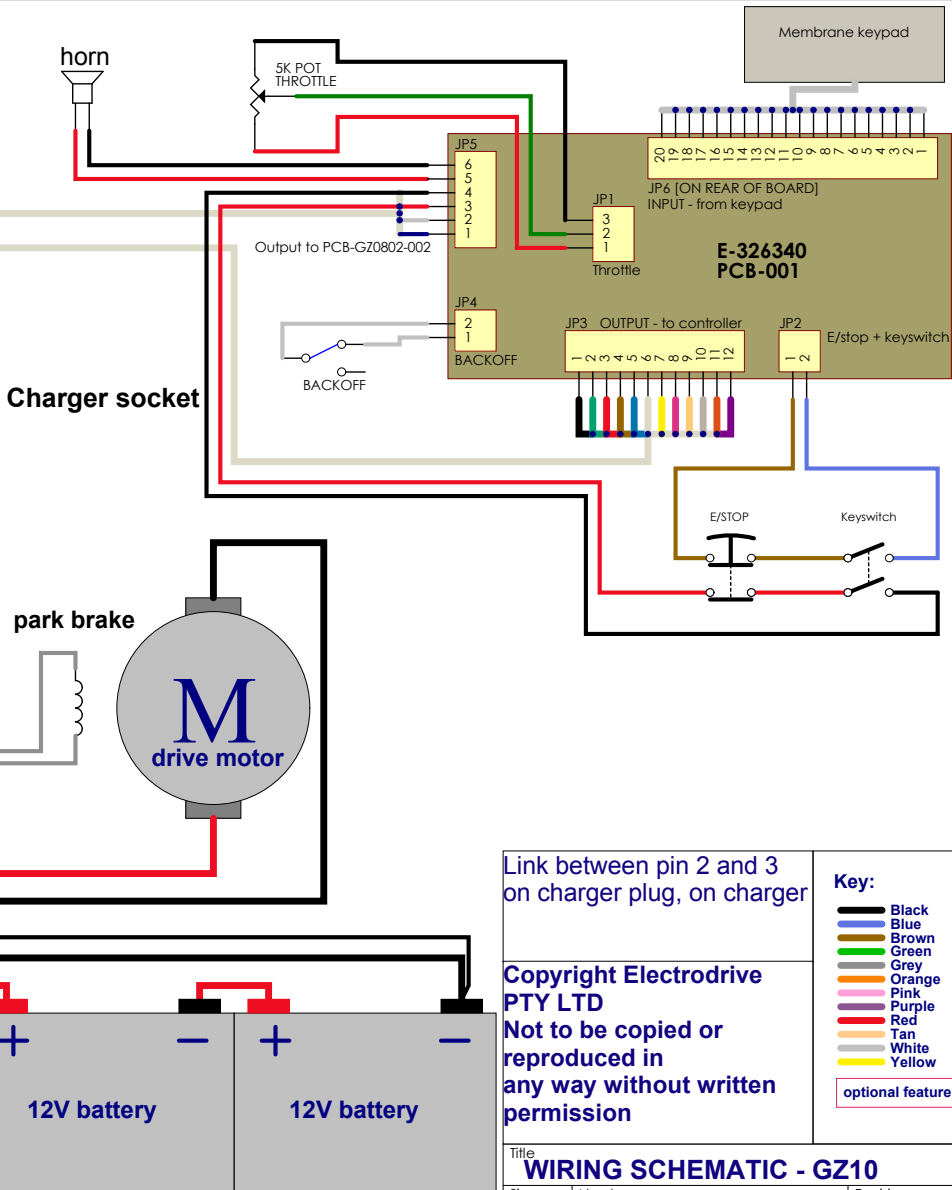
Membrane keypad

horn

5K POT
THROTTLE

JP5
6
5
4
3
2
1

Output to PCB-GZ0802-002

JP1
3
2
1
Throttle

20 19 18 17 16 15 14 13 12 11 10 9 8 7 6 5 4 3 2 1

JP6 [ON REAR OF BOARD]
INPUT - from keypad

E-326340
PCB-001

JP4
2
1
BACKOFF

BACKOFF

JP3 OUTPUT - to controller
1 2 3 4 5 6 7 8 9 10 11 12

JP2
1 2
E/stop + keyswitch

Charger socket

E/STOP

Keyswitch

park brake

M
drive motor

+ − + −

12V battery

12V battery

Link between pin 2 and 3 on charger plug, on charger

Key:
Black
Blue
Brown
Green
Grey
Orange
Pink
Purple
Red
Tan
White
Yellow

optional feature

Copyright Electrodrive PTY LTD
Not to be copied or reproduced in any way without written permission

Title
WIRING SCHEMATIC - GZ10